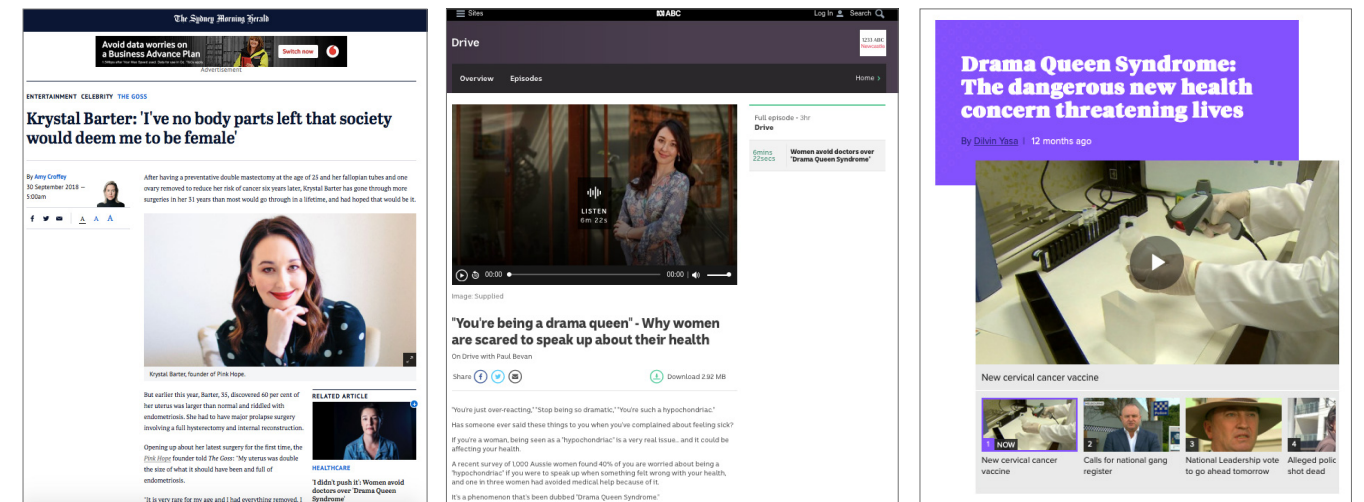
The Sydney Morning Herald

Avoid data worries on a Business Advance Plan
Switch now
Advertisement

ENTERTAINMENT CELEBRITY THE GOSS

Krystal Barter: 'I've no body parts left that society would deem me to be female'

By Amy Croffey
30 September 2018 — 5:00am

A A A

After having a preventative double mastectomy at the age of 25 and her fallopian tubes and one ovary removed to reduce her risk of cancer six years later, Krystal Barter has gone through more surgeries in her 31 years than most would go through in a lifetime, and had hoped that would be it.

Krystal Barter, founder of Pink Hope.

But earlier this year, Barter, 35, discovered 60 per cent of her uterus was larger than normal and riddled with endometriosis. She had to have major prolapse surgery involving a full hysterectomy and internal reconstruction.

Opening up about her latest surgery for the first time, the Pink Hope founder told The Goss: "My uterus was double the size of what it should have been and full of endometriosis.

"It is very rare for my age and I had everything removed. I

RELATED ARTICLE

HEALTHCARE

'I didn't push it': Women avoid doctors over 'Drama Queen Syndrome'

Sites ABC Log In Search

Drive

1233 ABC Newcastle

Overview Episodes Home

LISTEN
6m 22s

00:00 00:00

Full episode · 3hr
Drive

6mins 22secs Women avoid doctors over "Drama Queen Syndrome"

Image: Supplied

"You're being a drama queen" - Why women are scared to speak up about their health

On Drive with Paul Bevan

Share

Download 2.92 MB

"You're just over-reacting," "Stop being so dramatic," "You're such a hypochondriac."

Has someone ever said these things to you when you've complained about feeling sick?

If you're a woman, being seen as a "hypochondriac" is a very real issue.. and it could be affecting your health.

A recent survey of 1,000 Aussie women found 40% of you are worried about being a "hypochondriac" If you were to speak up when something felt wrong with your health, and one in three women had avoided medical help because of it.

It's a phenomenon that's been dubbed "Drama Queen Syndrome."

Drama Queen Syndrome: The dangerous new health concern threatening lives

By Dilvin Yasa | 12 months ago

New cervical cancer vaccine

1 NOW New cervical cancer vaccine
2 Calls for national gang register
3 National Leadership vote to go ahead tomorrow
4 Alleged polic shot dead